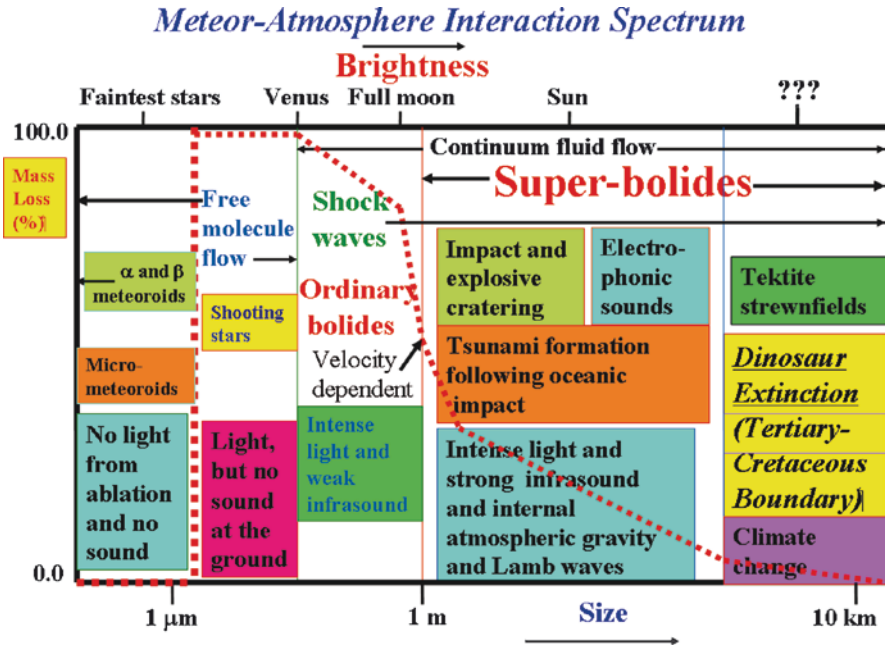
Meteor-Atmosphere Interaction Spectrum

Brightness

Faintest stars Venus Full moon Sun ???

100.0

0.0

Mass Loss (%)

Continuum fluid flow

Super-bolides

Free molecule flow

Shock waves

Ordinary bolides

Velocity dependent

α and β meteoroids

Shooting stars

Micro-meteoroids

No light from ablation and no sound

Light, but no sound at the ground

Intense light and weak infrasound

Impact and explosive cratering

Electro-phonic sounds

Tektite strewnfields

Tsunami formation following oceanic impact

Dinosaur Extinction (Tertiary-Cretaceous Boundary)

Intense light and strong infrasound and internal atmospheric gravity and Lamb waves

Climate change

1 μm 1 m Size 10 km